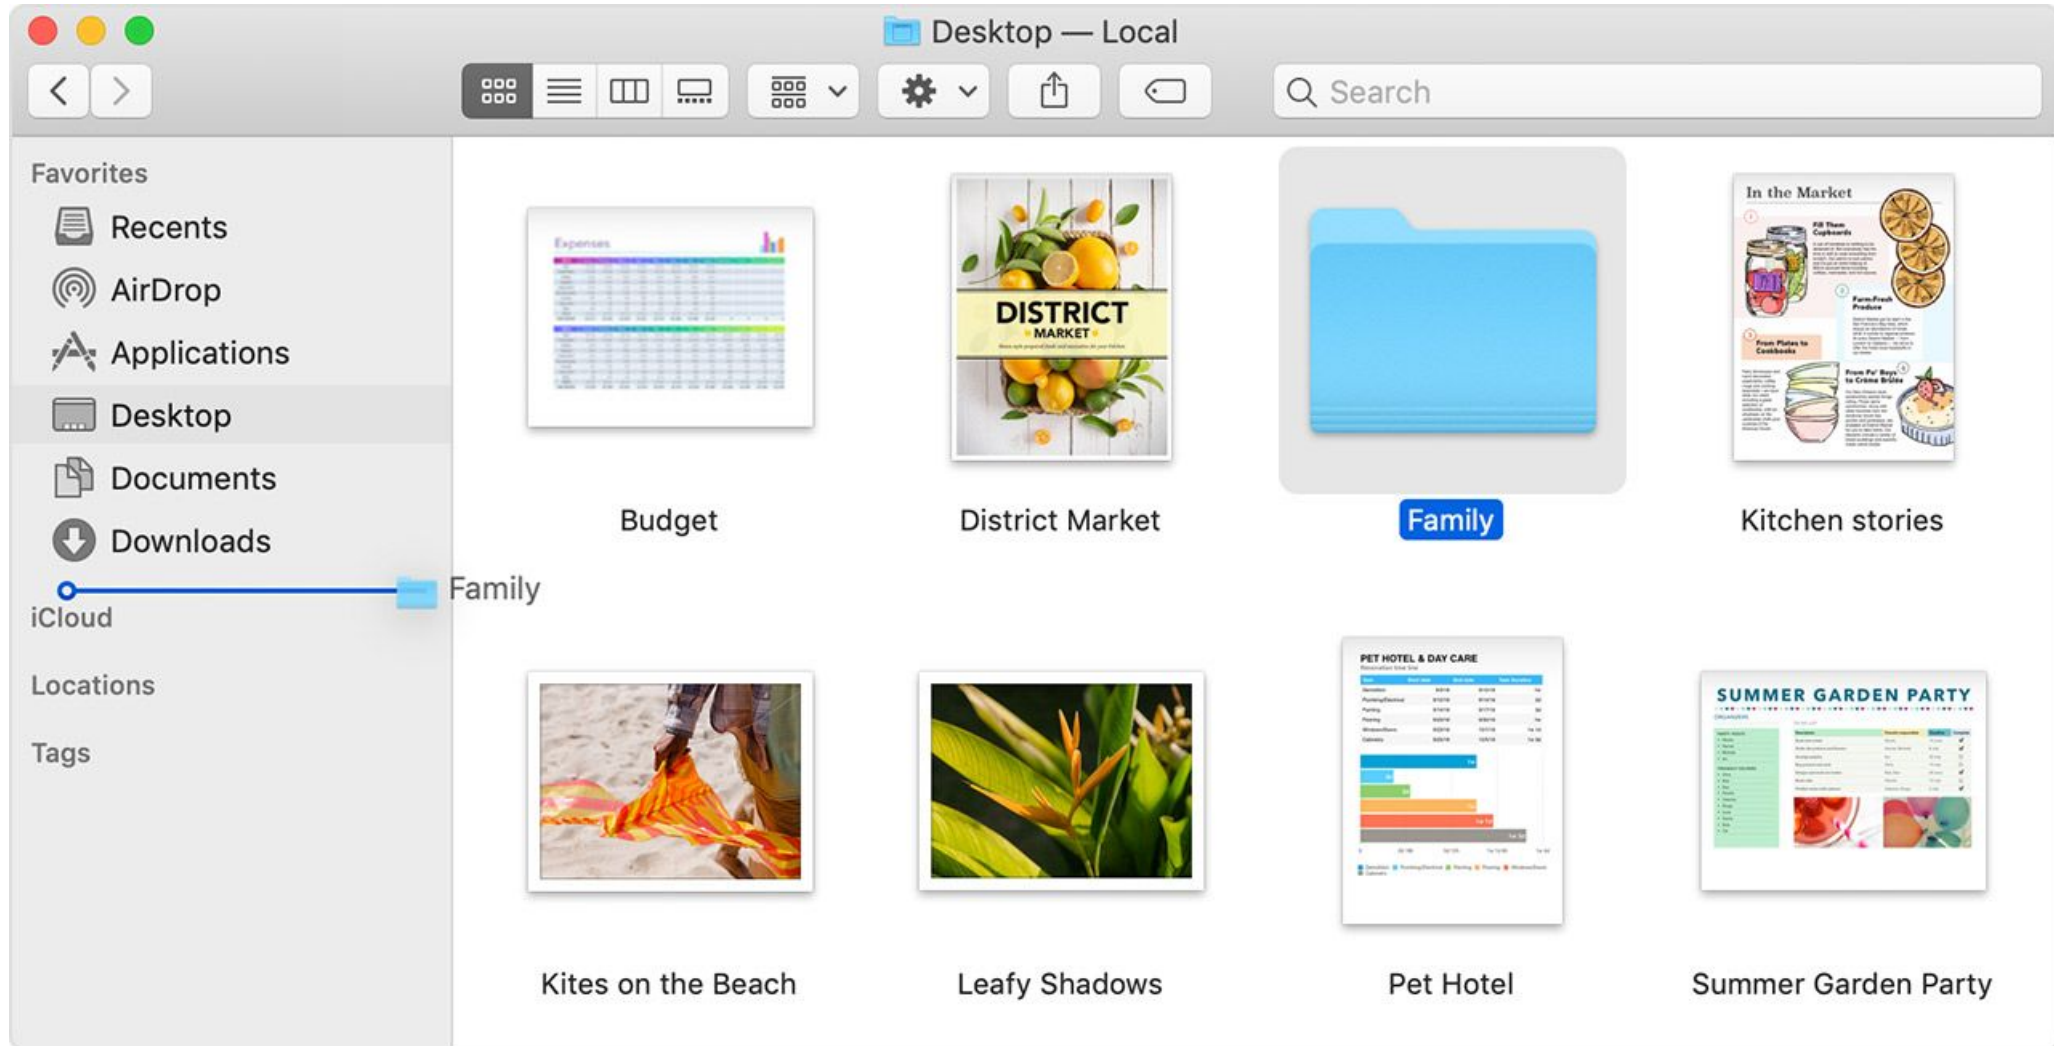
Desktop — Local

Search

Favorites

Recents

AirDrop

Applications

Desktop

Documents

Downloads

Family

iCloud

Locations

Tags

Expenses

DISTRICT MARKET

In the Market

Budget

District Market

Family

Kitchen stories

PET HOTEL & DAY CARE

SUMMER GARDEN PARTY

Kites on the Beach

Leafy Shadows

Pet Hotel

Summer Garden Party